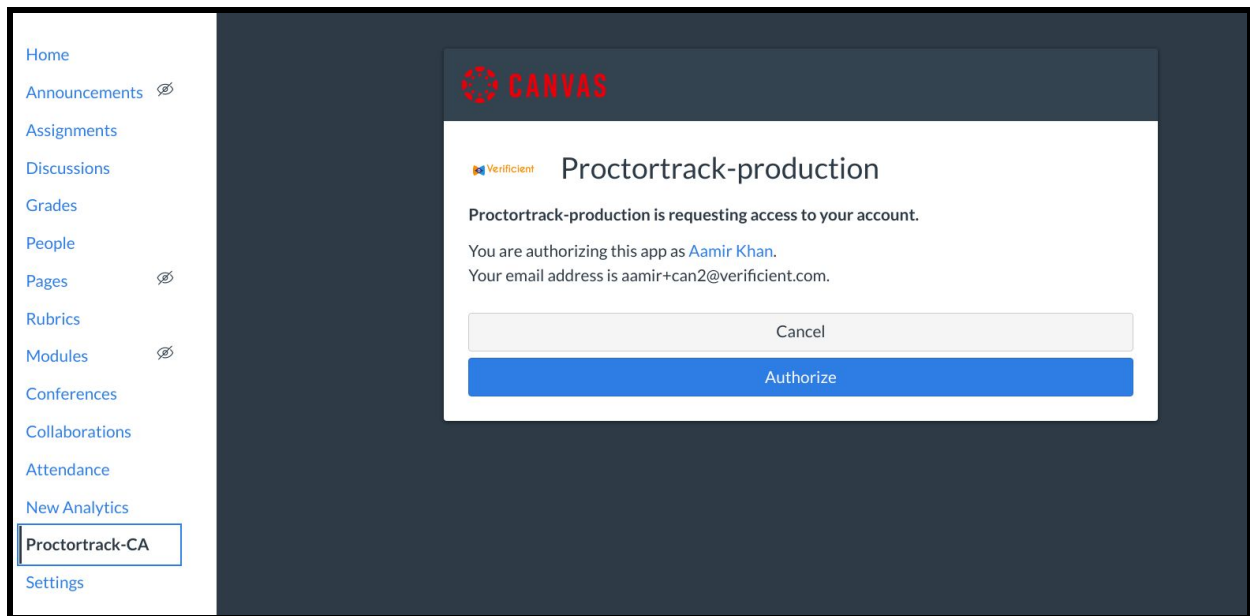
Home
Announcements
Assignments
Discussions
Grades
People
Pages
Rubrics
Modules
Conferences
Collaborations
Attendance
New Analytics
Proctortrack-CA
Settings

CANVAS

Verificient Proctortrack-production

Proctortrack-production is requesting access to your account.

You are authorizing this app as Aamir Khan.
Your email address is aamir+can2@verificient.com.

Cancel

Authorize